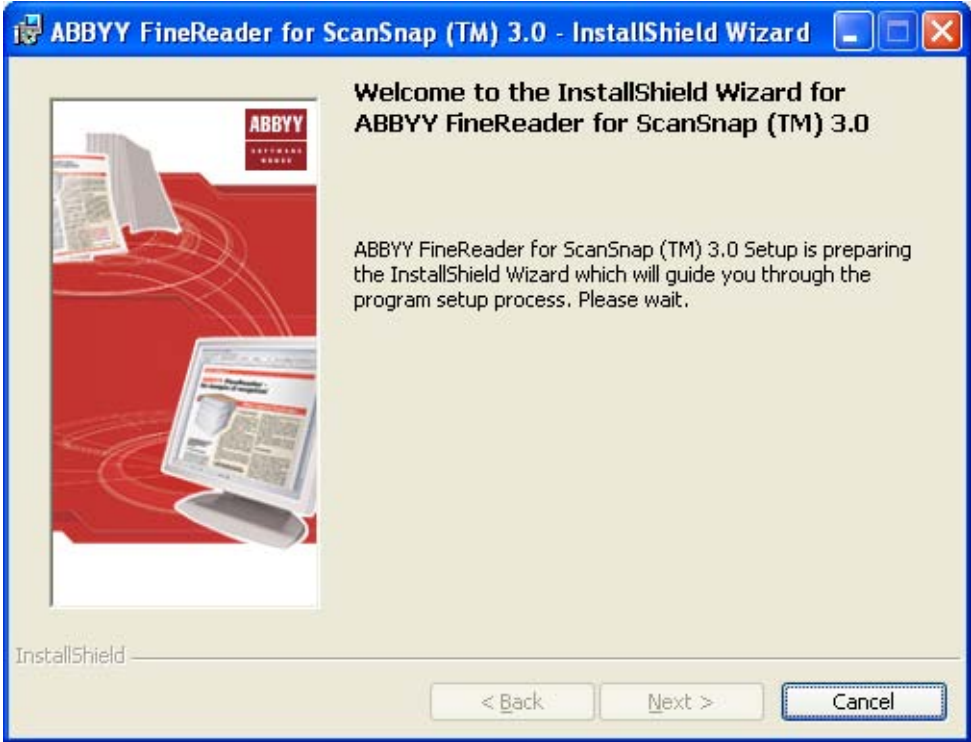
ABBYY FineReader for ScanSnap (TM) 3.0 - InstallShield Wizard

ABBYY
SOFTWARE HOUSE

Welcome to the InstallShield Wizard for ABBYY FineReader for ScanSnap (TM) 3.0

ABBYY FineReader for ScanSnap (TM) 3.0 Setup is preparing the InstallShield Wizard which will guide you through the program setup process. Please wait.

InstallShield

< Back
Next >
Cancel